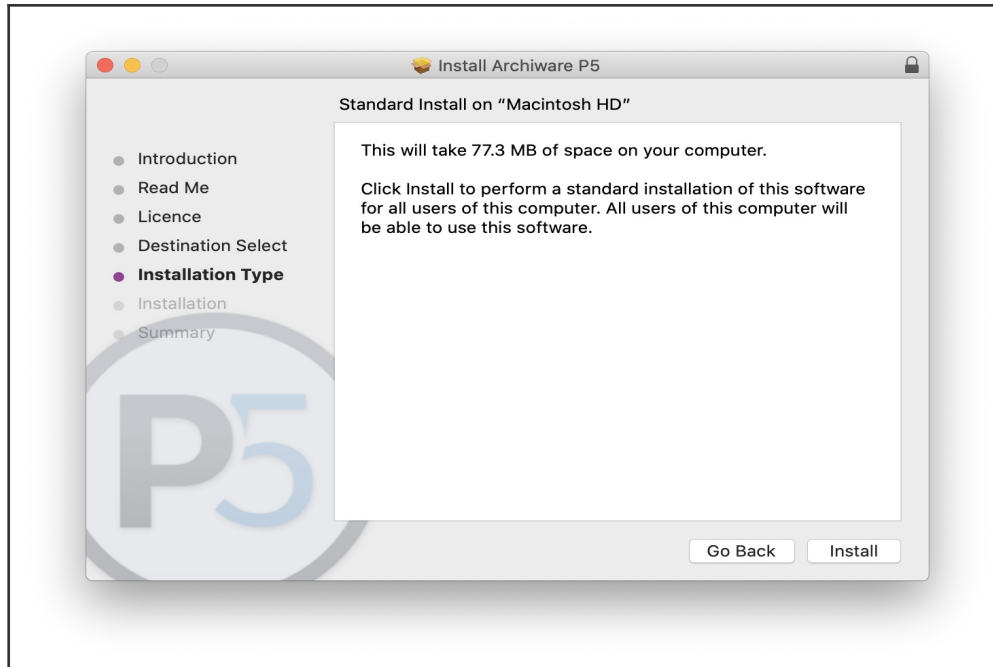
Install Archiware P5

Standard Install on "Macintosh HD"

Introduction
Read Me
Licence
Destination Select
Installation Type
Installation
Summary

This will take 77.3 MB of space on your computer.

Click Install to perform a standard installation of this software for all users of this computer. All users of this computer will be able to use this software.

P5

Go Back
Install